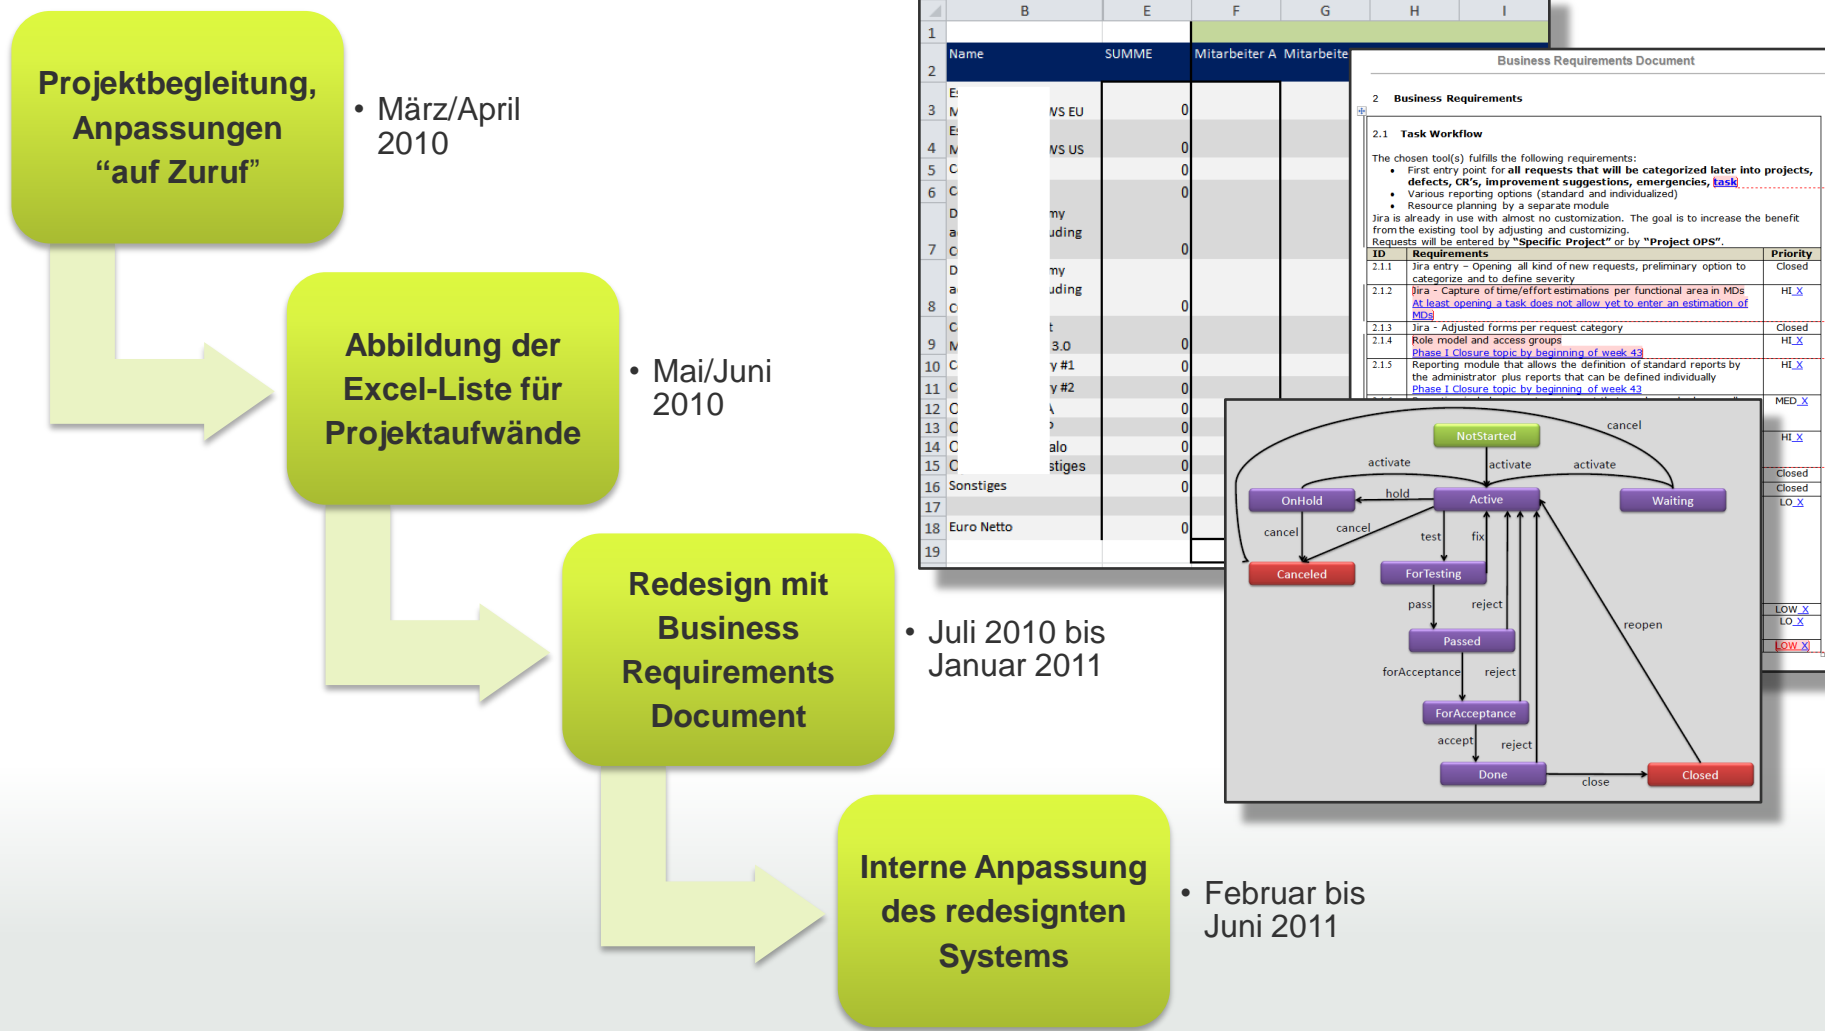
Projektbegleitung, Anpassungen “auf Zuruf”

• März/April 2010

Abbildung der Excel-Liste für Projektaufwände

• Mai/Juni 2010

Redesign mit Business Requirements Document

• Juli 2010 bis Januar 2011

Interne Anpassung des redesignten Systems

• Februar bis Juni 2011

| | B | E | F | G | H | I |
|---|---|---|---|---|---|---|
| 1 | | | | | | |
| 2 | Name | SUMME | Mitarbeiter A | Mitarbeite | | |
| 3 | E M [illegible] WS EU | 0 | | | | |
| 4 | E M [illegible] WS US | 0 | | | | |
| 5 | C | 0 | | | | |
| 6 | C | 0 | | | | |
| 7 | D a C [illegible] my uding | 0 | | | | |
| 8 | D a C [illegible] my uding | 0 | | | | |
| 9 | C M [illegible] t 3.0 | 0 | | | | |
| 10 | C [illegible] y #1 | 0 | | | | |
| 11 | C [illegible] y #2 | 0 | | | | |
| 12 | C | 0 | | | | |
| 13 | C | 0 | | | | |
| 14 | C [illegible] alo | 0 | | | | |
| 15 | C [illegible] stiges | 0 | | | | |
| 16 | Sonstiges | 0 | | | | |
| 17 | | | | | | |
| 18 | Euro Netto | 0 | | | | |
| 19 | | | | | | |

Business Requirements Document

2 Business Requirements

2.1 Task Workflow

The chosen tool(s) fulfills the following requirements:
• First entry point for all requests that will be categorized later into projects, defects, CR's, improvement suggestions, emergencies, task
• Various reporting options (standard and individualized)
• Resource planning by a separate module
Jira is already in use with almost no customization. The goal is to increase the benefit from the existing tool by adjusting and customizing.
Requests will be entered by "Specific Project" or by "Project OPS".

| ID | Requirements | Priority |
|---|---|---|
| 2.1.1 | Jira entry – Opening all kind of new requests, preliminary option to categorize and to define severity | Closed |
| 2.1.2 | Jira - Capture of time/effort estimations per functional area in MDs At least opening a task does not allow yet to enter an estimation of MDs | HI X |
| 2.1.3 | Jira - Adjusted forms per request category | Closed |
| 2.1.4 | Role model and access groups Phase I Closure topic by beginning of week 43 | HI X |
| 2.1.5 | Reporting module that allows the definition of standard reports by the administrator plus reports that can be defined individually Phase I Closure topic by beginning of week 43 | HI X |
| | | MED X |
| | | HI X |
| | | Closed |
| | | Closed |
| | | LO X |
| | | LOW X |
| | | LO X |
| | | LOW X |

NotStarted
cancel
activate
activate
activate
OnHold
hold
Active
Waiting
cancel
cancel
test
fix
Canceled
ForTesting
pass
reject
reopen
Passed
forAcceptance
reject
ForAcceptance
accept
reject
Done
close
Closed